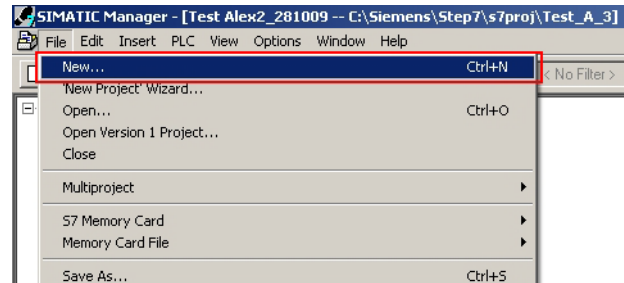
SIMATIC Manager - [Test Alex2_281009 -- C:\Siemens\Step7\s7proj\Test_A_3]

File Edit Insert PLC View Options Window Help

< No Filter >

New... Ctrl+N
'New Project' Wizard...
Open... Ctrl+O
Open Version 1 Project...
Close

Multiproject

S7 Memory Card
Memory Card File

Save As... Ctrl+S